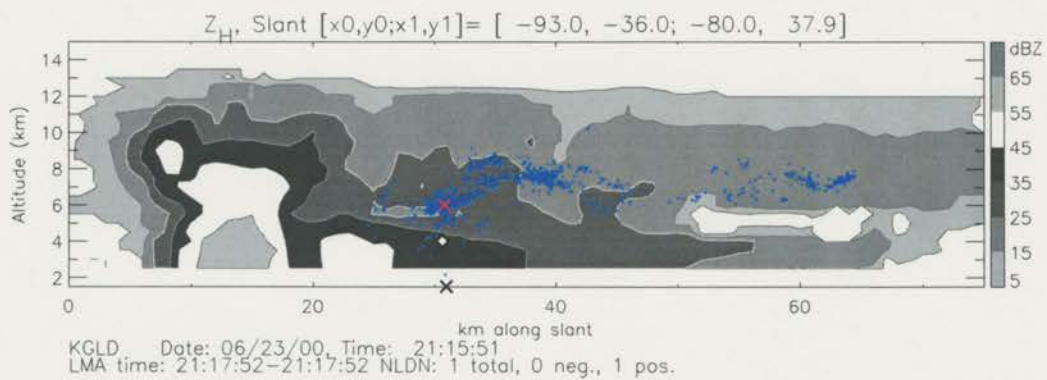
$Z_H$, Slant [x0,y0;x1,y1]= [ −93.0, −36.0; −80.0, 37.9]

dBZ
65
55
45
35
25
15
5

Altitude (km)
14
12
10
8
6
4
2

0
20
40
60
km along slant

KGLD Date: 06/23/00, Time: 21:15:51
LMA time: 21:17:52–21:17:52 NLDN: 1 total, 0 neg., 1 pos.